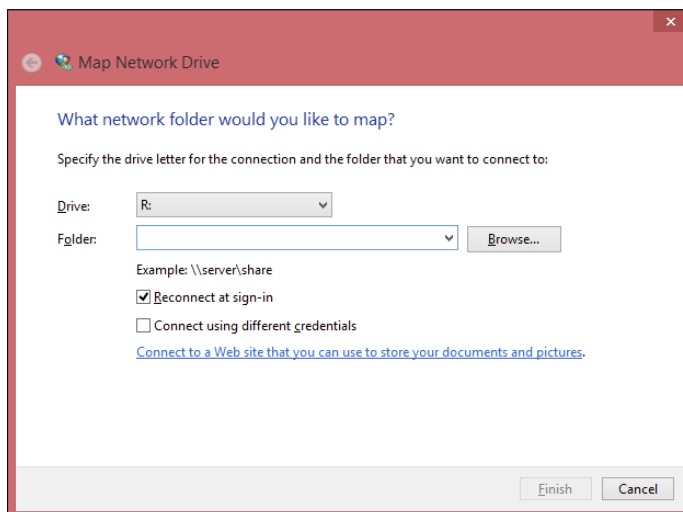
Map Network Drive

What network folder would you like to map?

Specify the drive letter for the connection and the folder that you want to connect to:

Drive: R:

Folder: Browse...

Example: \\server\share

Reconnect at sign-in

Connect using different credentials

Connect to a Web site that you can use to store your documents and pictures.

Finish Cancel